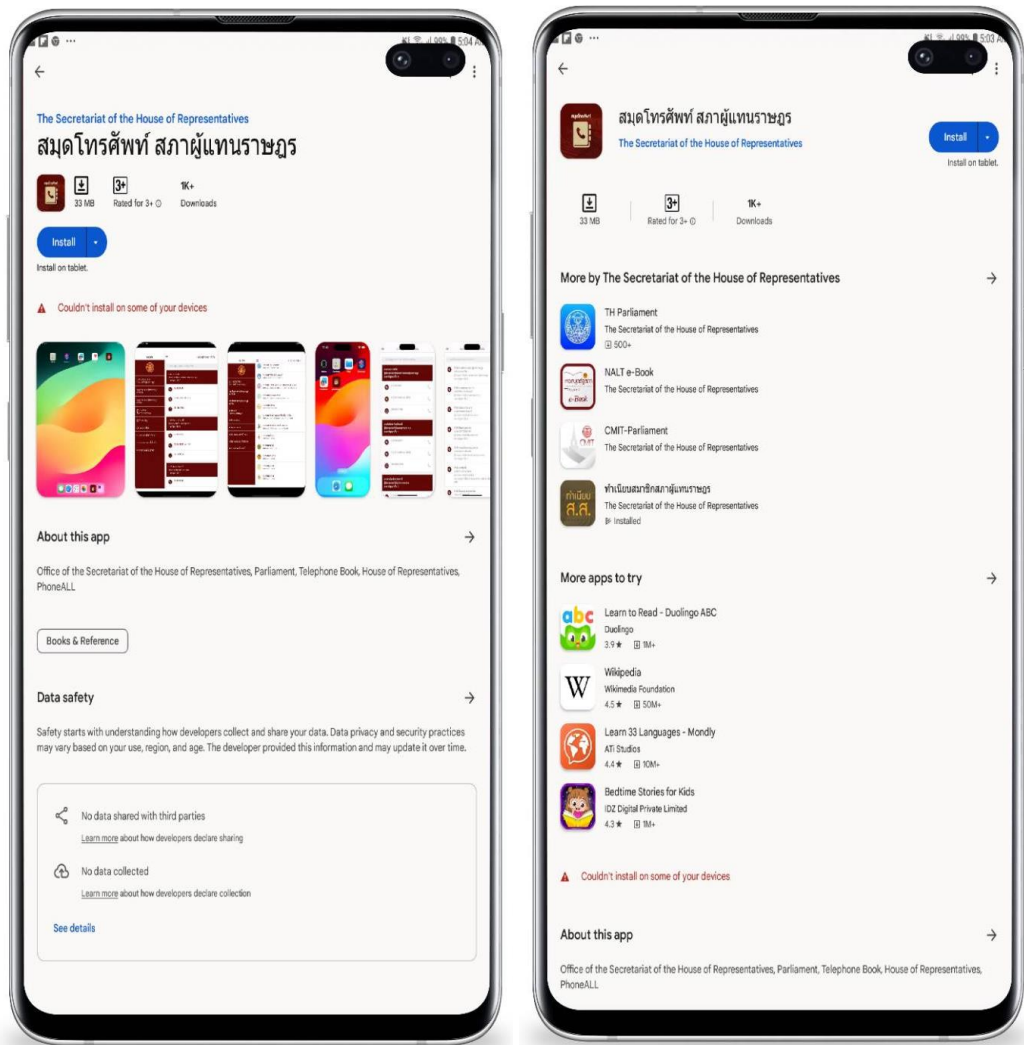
99% 5:04

The Secretariat of the House of Representatives
สมุดโทรศัพท์ สภาผู้แทนราษฎร

33 MB
3+
Rated for 3+
1K+
Downloads

Install
Install on tablet.

Couldn't install on some of your devices

About this app

Office of the Secretariat of the House of Representatives, Parliament, Telephone Book, House of Representatives, PhoneALL

Books & Reference

Data safety

Safety starts with understanding how developers collect and share your data. Data privacy and security practices may vary based on your use, region, and age. The developer provided this information and may update it over time.

No data shared with third parties
Learn more about how developers declare sharing

No data collected
Learn more about how developers declare collection

See details

99% 5:03

สมุดโทรศัพท์ สภาผู้แทนราษฎร
The Secretariat of the House of Representatives

Install
Install on tablet.

33 MB
3+
Rated for 3+
1K+
Downloads

More by The Secretariat of the House of Representatives

TH Parliament
The Secretariat of the House of Representatives
500+

NALT e-Book
The Secretariat of the House of Representatives

CMIT-Parliament
The Secretariat of the House of Representatives

ทำเนียบสมาชิกสภาผู้แทนราษฎร
The Secretariat of the House of Representatives
Installed

More apps to try

Learn to Read - Duolingo ABC
Duolingo
3.9★ 1M+

Wikipedia
Wikimedia Foundation
4.5★ 50M+

Learn 33 Languages - Mondly
ATi Studios
4.4★ 10M+

Bedtime Stories for Kids
IDZ Digital Private Limited
4.3★ 1M+

Couldn't install on some of your devices

About this app

Office of the Secretariat of the House of Representatives, Parliament, Telephone Book, House of Representatives, PhoneALL